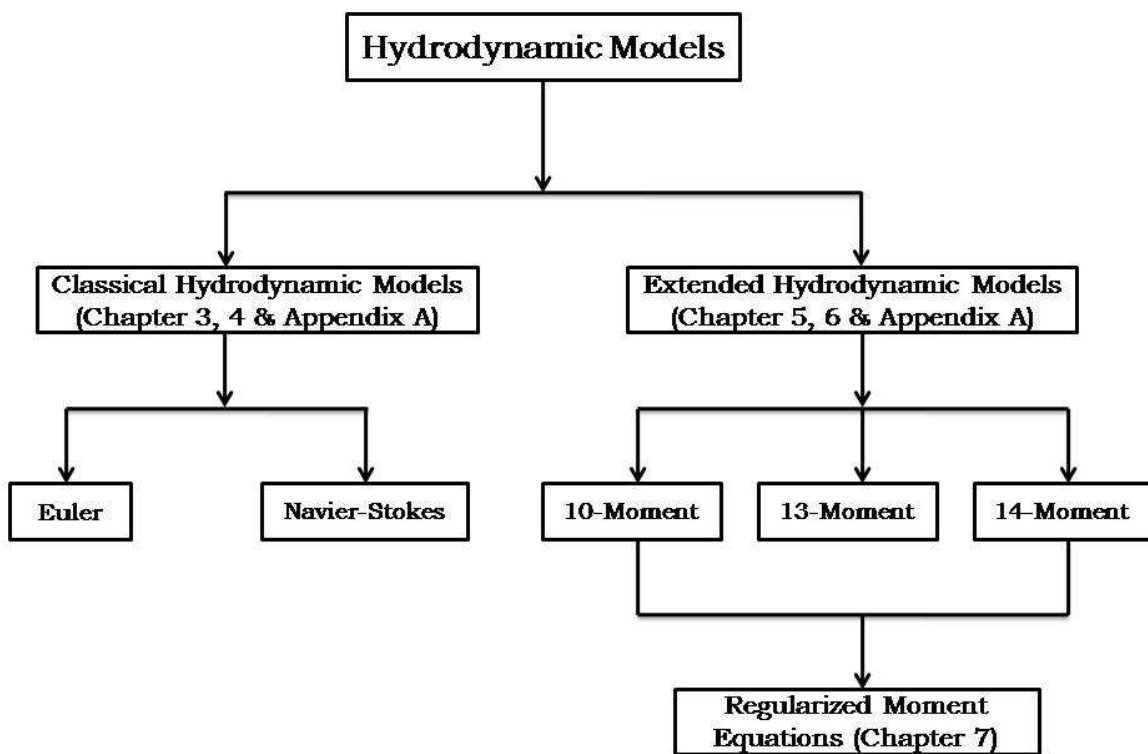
Hydrodynamic Models

Classical Hydrodynamic Models (Chapter 3, 4 & Appendix A)

Extended Hydrodynamic Models (Chapter 5, 6 & Appendix A)

Euler

Navier-Stokes

10-Moment

13-Moment

14-Moment

Regularized Moment Equations (Chapter 7)